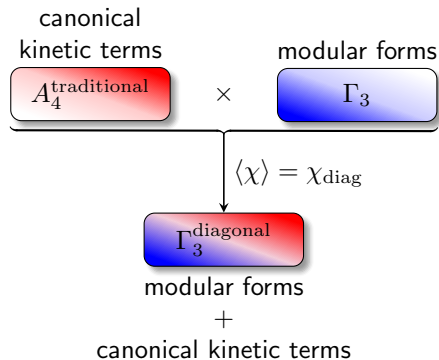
canonical kinetic terms

$A_4^{\text{traditional}}$

$\times$

modular forms

$\Gamma_3$

$\langle \chi \rangle = \chi_{\text{diag}}$

$\Gamma_3^{\text{diagonal}}$

modular forms
+
canonical kinetic terms